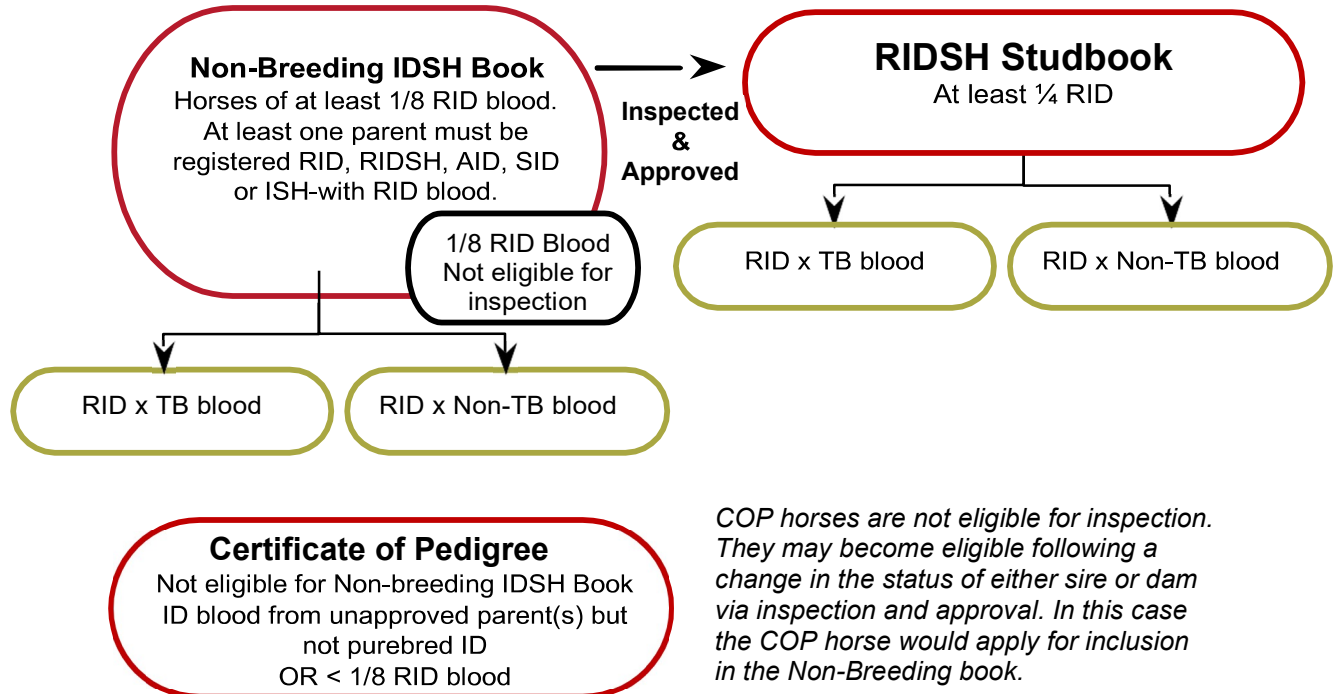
**Non-Breeding IDSH Book**
Horses of at least 1/8 RID blood. At least one parent must be registered RID, RIDSH, AID, SID or ISH-with RID blood.

Inspected & Approved

**RIDSH Studbook**
At least ¼ RID

1/8 RID Blood
Not eligible for inspection

RID x TB blood

RID x Non-TB blood

RID x TB blood

RID x Non-TB blood

**Certificate of Pedigree**
Not eligible for Non-breeding IDSH Book
ID blood from unapproved parent(s) but not purebred ID
OR < 1/8 RID blood

*COP horses are not eligible for inspection. They may become eligible following a change in the status of either sire or dam via inspection and approval. In this case the COP horse would apply for inclusion in the Non-Breeding book.*